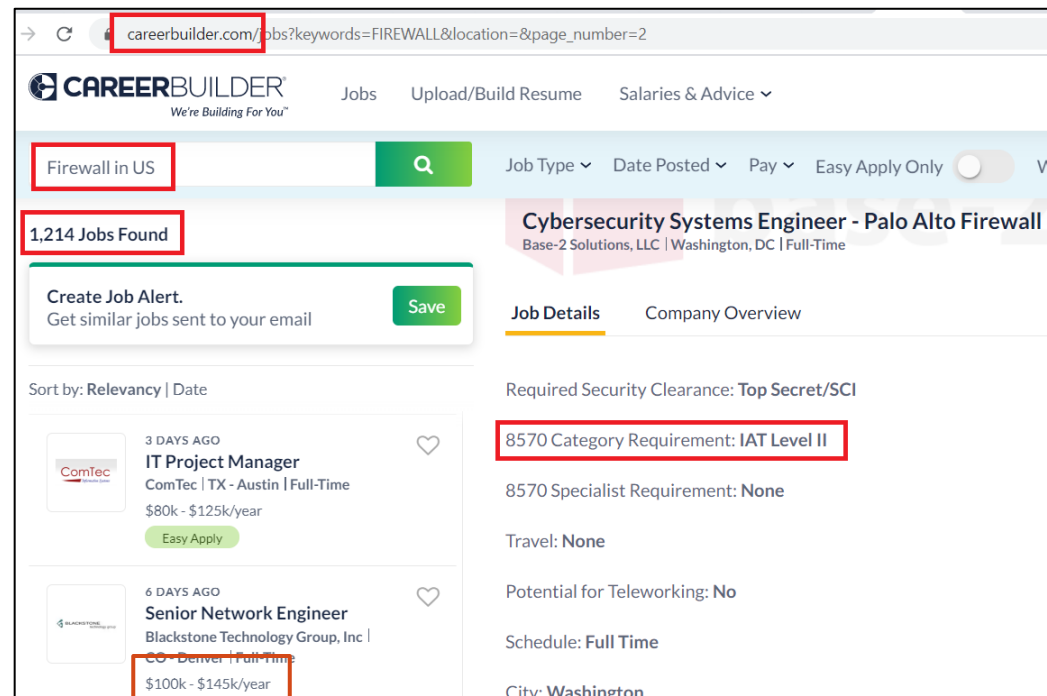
careerbuilder.com/jobs?keywords=FIREWALL&location=&page_number=2

CAREERBUILDER
We're Building For You™

Jobs Upload/Build Resume Salaries & Advice

Firewall in US

Job Type Date Posted Pay Easy Apply Only

1,214 Jobs Found

Cybersecurity Systems Engineer - Palo Alto Firewall
Base-2 Solutions, LLC | Washington, DC | Full-Time

Create Job Alert.
Get similar jobs sent to your email
Save

Job Details Company Overview

Sort by: Relevancy | Date

Required Security Clearance: Top Secret/SCI

3 DAYS AGO
IT Project Manager
ComTec | TX - Austin | Full-Time
$80k - $125k/year
Easy Apply

8570 Category Requirement: IAT Level II

8570 Specialist Requirement: None

Travel: None

6 DAYS AGO
Senior Network Engineer
Blackstone Technology Group, Inc | CO - Denver | Full-Time
$100k - $145k/year

Potential for Teleworking: No

Schedule: Full Time

City: Washington